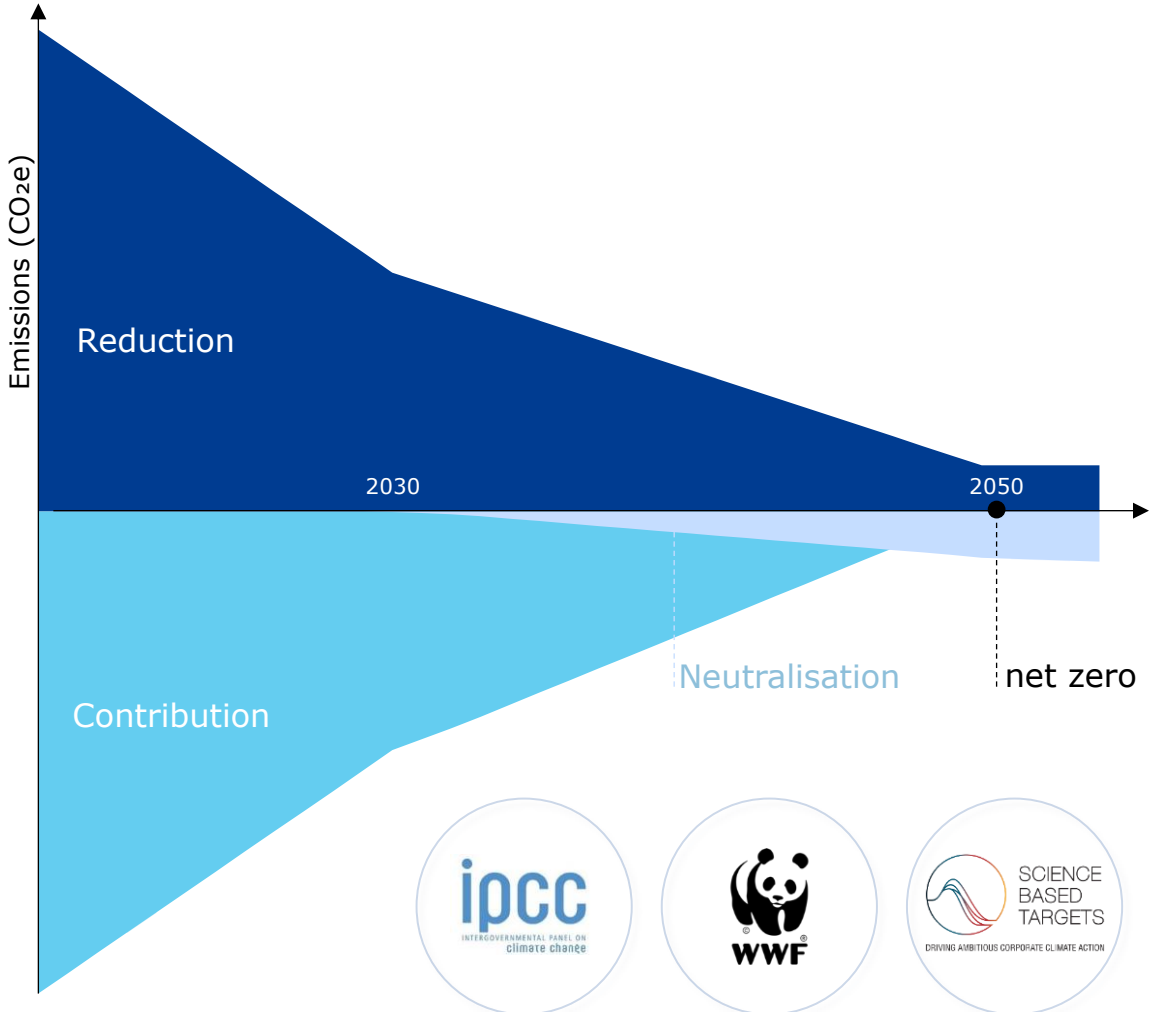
Emissions ($CO_2e$)

Reduction

2030

2050

Neutralisation

net zero

Contribution

ipcc
INTERGOVERNMENTAL PANEL ON climate change

WWF

SCIENCE BASED TARGETS
DRIVING AMBITIOUS CORPORATE CLIMATE ACTION